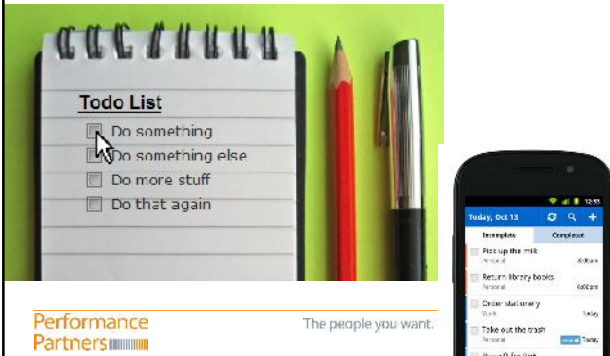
Todo List
Do something
Do something else
Do more stuff
Do that again

Today, Oct 13
Incomplete
Completed
Pick up the milk
Personal
Return library books
Personal
Order stationery
Work
Take out the trash
Personal

Performance Partners
The people you want.